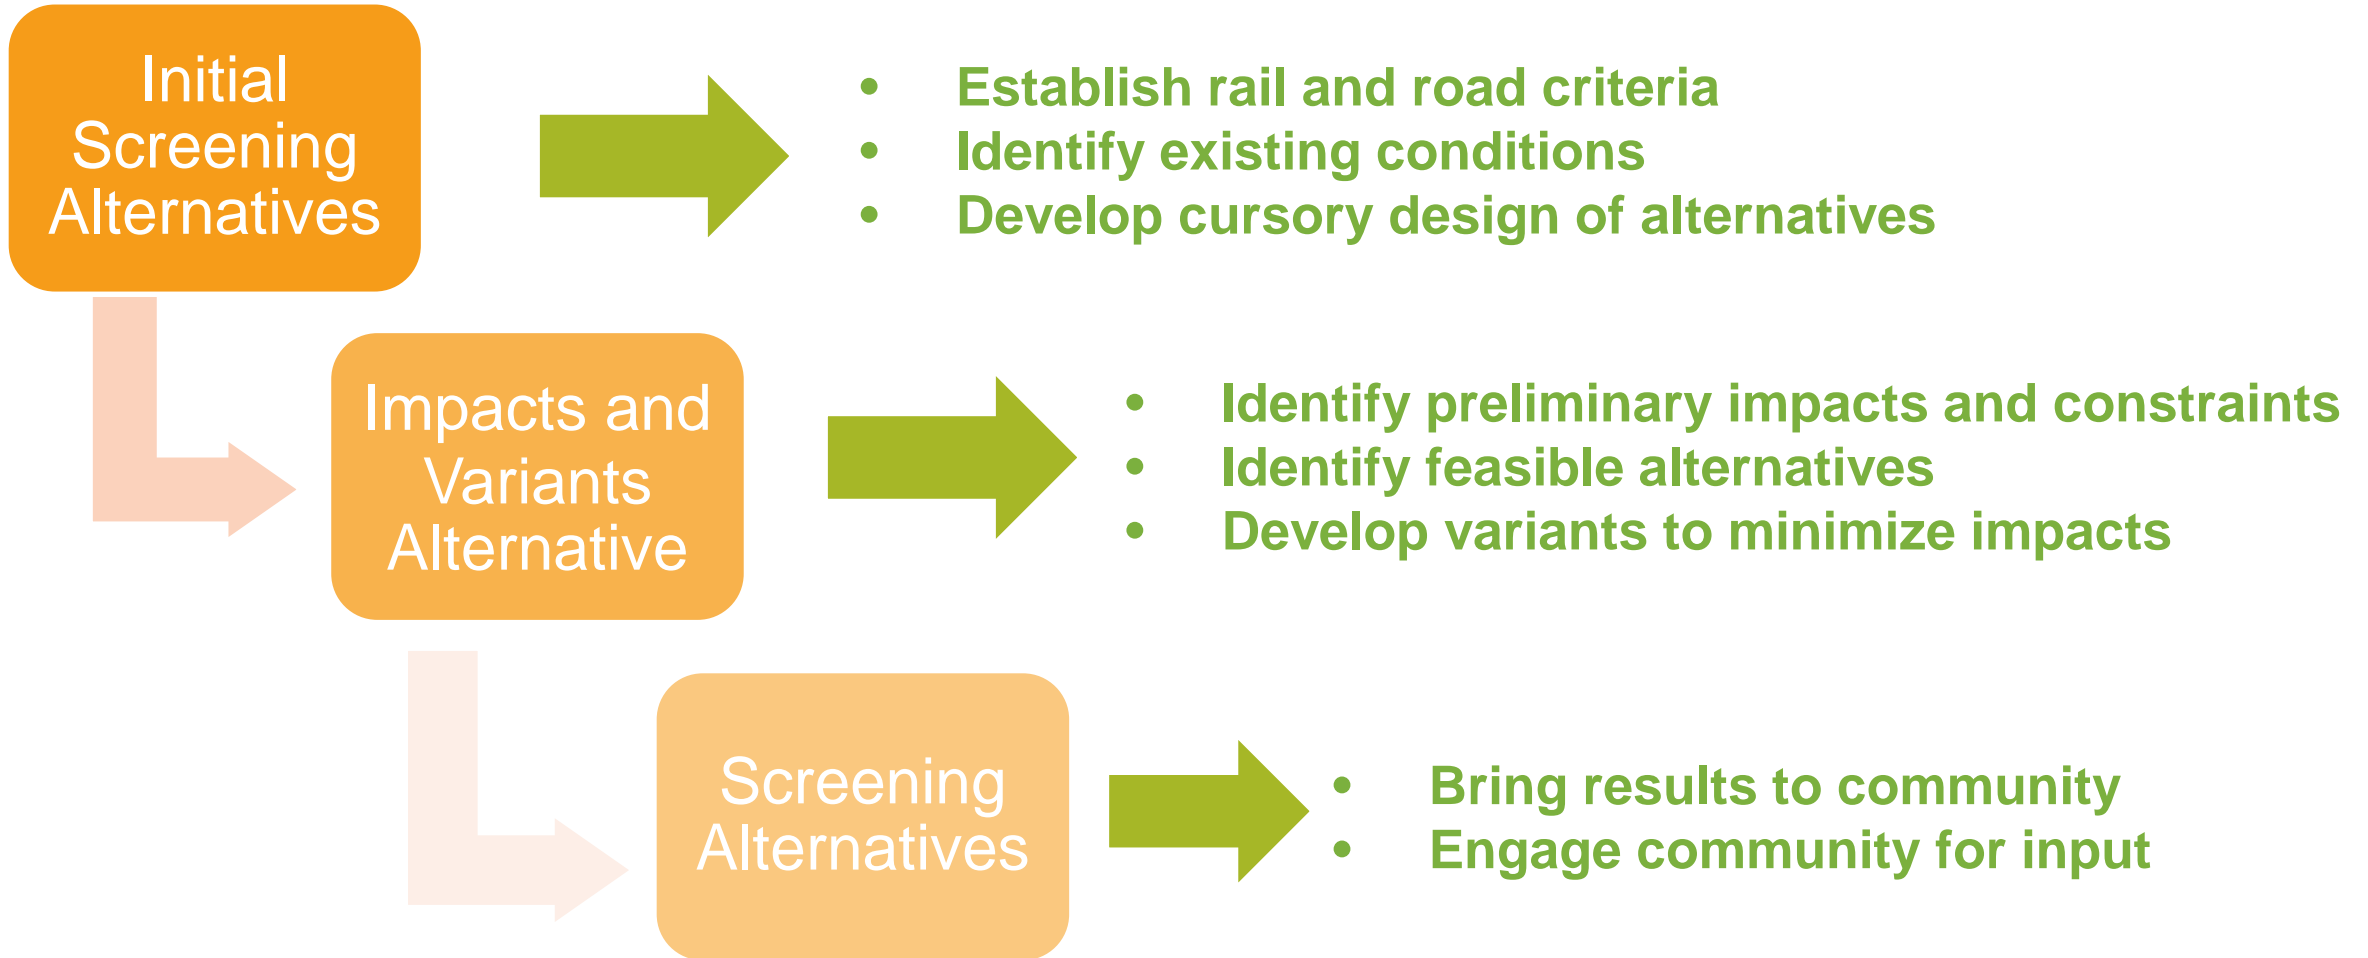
Initial Screening Alternatives

- Establish rail and road criteria
- Identify existing conditions
- Develop cursory design of alternatives

Impacts and Variants Alternative

- Identify preliminary impacts and constraints
- Identify feasible alternatives
- Develop variants to minimize impacts

Screening Alternatives

- Bring results to community
- Engage community for input